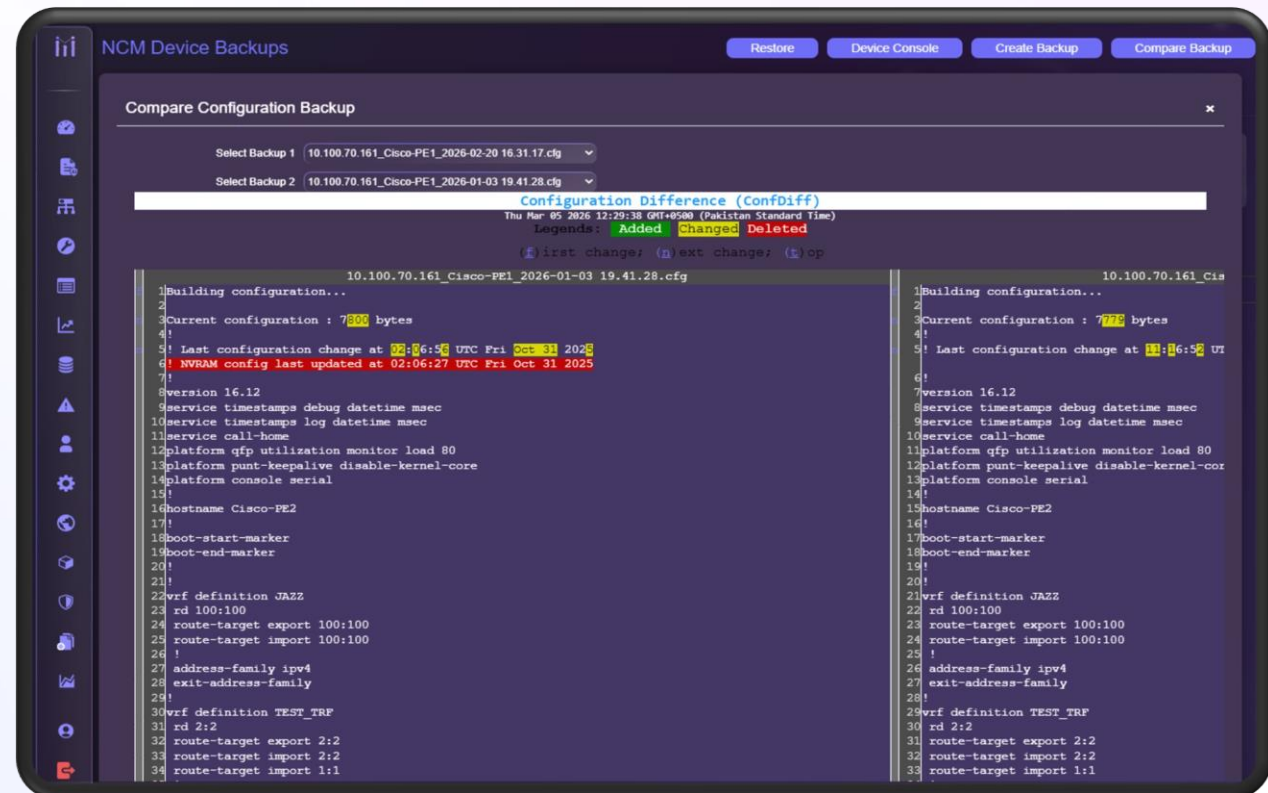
NCM Device Backups

Restore Device Console Create Backup Compare Backup

Compare Configuration Backup

×

Select Backup 1 10.100.70.161_Cisco-PE1_2026-02-20 16.31.17.cfg

Select Backup 2 10.100.70.161_Cisco-PE1_2026-01-03 19.41.28.cfg

Configuration Difference (ConfDiff)
Thu Mar 05 2026 12:29:38 GMT+0500 (Pakistan Standard Time)
Legends: Added Changed Deleted

(f)irst change; (n)ext change; (t)op

10.100.70.161_Cisco-PE1_2026-01-03 19.41.28.cfg

1 Building configuration...
2
3 Current configuration : 7800 bytes
4 !
5 ! Last configuration change at 02:06:56 UTC Fri Oct 31 2025
6 ! NVRAM config last updated at 02:06:27 UTC Fri Oct 31 2025
7 !
8 version 16.12
9 service timestamps debug datetime msec
10 service timestamps log datetime msec
11 service call-home
12 platform qfp utilization monitor load 80
13 platform punt-keepalive disable-kernel-core
14 platform console serial
15 !
16 hostname Cisco-PE2
17 !
18 boot-start-marker
19 boot-end-marker
20 !
21 !
22 vrf definition JAZZ
23 rd 100:100
24 route-target export 100:100
25 route-target import 100:100
26 !
27 address-family ipv4
28 exit-address-family
29 !
30 vrf definition TEST_TRF
31 rd 2:2
32 route-target export 2:2
33 route-target import 2:2
34 route-target import 1:1

10.100.70.161_Cis

1 Building configuration...
2
3 Current configuration : 7772 bytes
4 !
5 ! Last configuration change at 11:16:52 UT

6 !
7 version 16.12
8 service timestamps debug datetime msec
9 service timestamps log datetime msec
10 service call-home
11 platform qfp utilization monitor load 80
12 platform punt-keepalive disable-kernel-cor
13 platform console serial
14 !
15 hostname Cisco-PE2
16 !
17 boot-start-marker
18 boot-end-marker
19 !
20 !
21 vrf definition JAZZ
22 rd 100:100
23 route-target export 100:100
24 route-target import 100:100
25 !
26 address-family ipv4
27 exit-address-family
28 !
29 vrf definition TEST_TRF
30 rd 2:2
31 route-target export 2:2
32 route-target import 2:2
33 route-target import 1:1